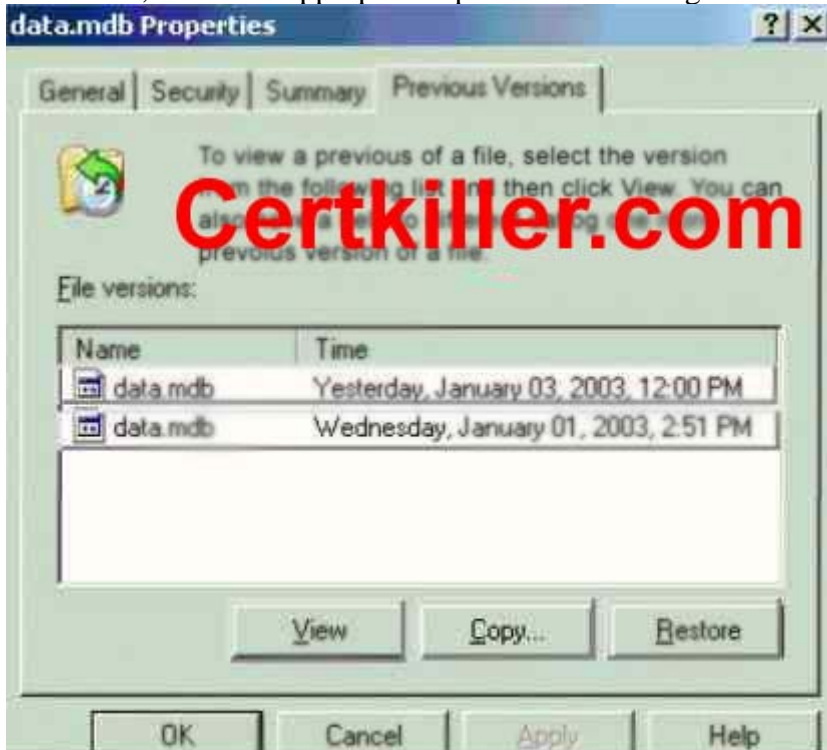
data.mdb Properties

? X

General | Security | Summary | Previous Versions

To view a previous of a file, select the version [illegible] the follow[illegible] list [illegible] then click View. You can also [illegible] prevous version of a file.

Certkiller.com

File versions:

| Name | Time |
|---|---|
| data.mdb | Yesterday, January 03, 2003, 12:00 PM |
| data.mdb | Wednesday, January 01, 2003, 2:51 PM |

View Copy... Restore

OK Cancel Apply Help